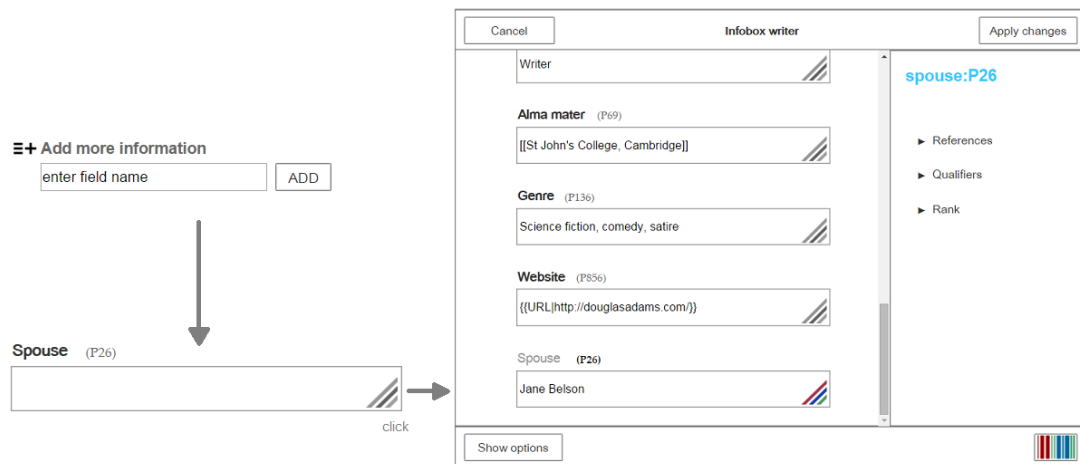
Add more information

enter field name

ADD

Spouse (P26)

click

Cancel

Infobox writer

Apply changes

Writer

Alma mater (P69)

[[St John's College, Cambridge]]

Genre (P136)

Science fiction, comedy, satire

Website (P856)

{{URL|http://douglasadams.com/}}

Spouse (P26)

Jane Belson

spouse:P26

► References

► Qualifiers

► Rank

Show options